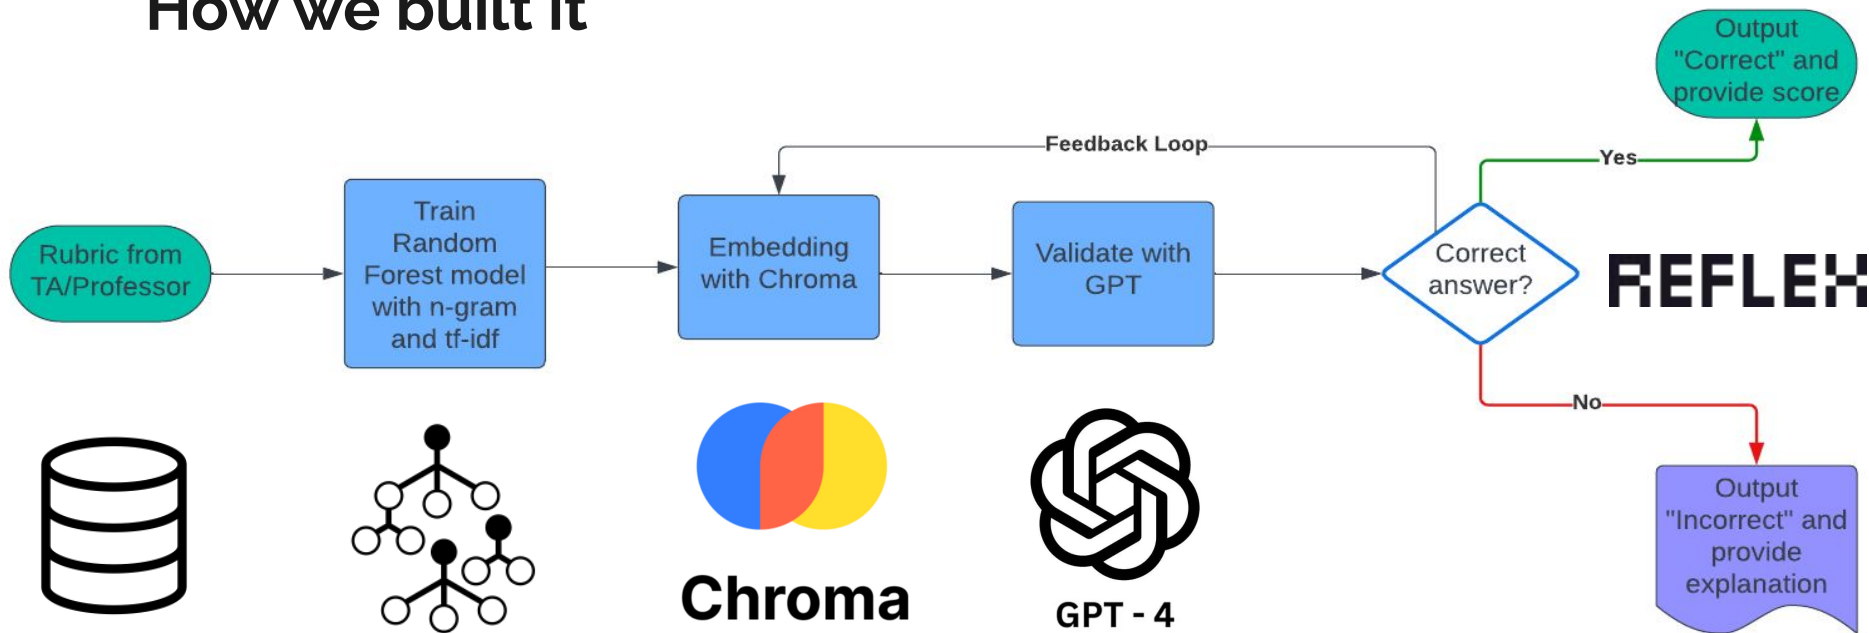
How we built it

Rubric from TA/Professor

Train Random Forest model with n-gram and tf-idf

Embedding with Chroma

Validate with GPT

Feedback Loop

Correct answer?

Yes

Output "Correct" and provide score

No

Output "Incorrect" and provide explanation

REFLEX

Chroma

GPT - 4